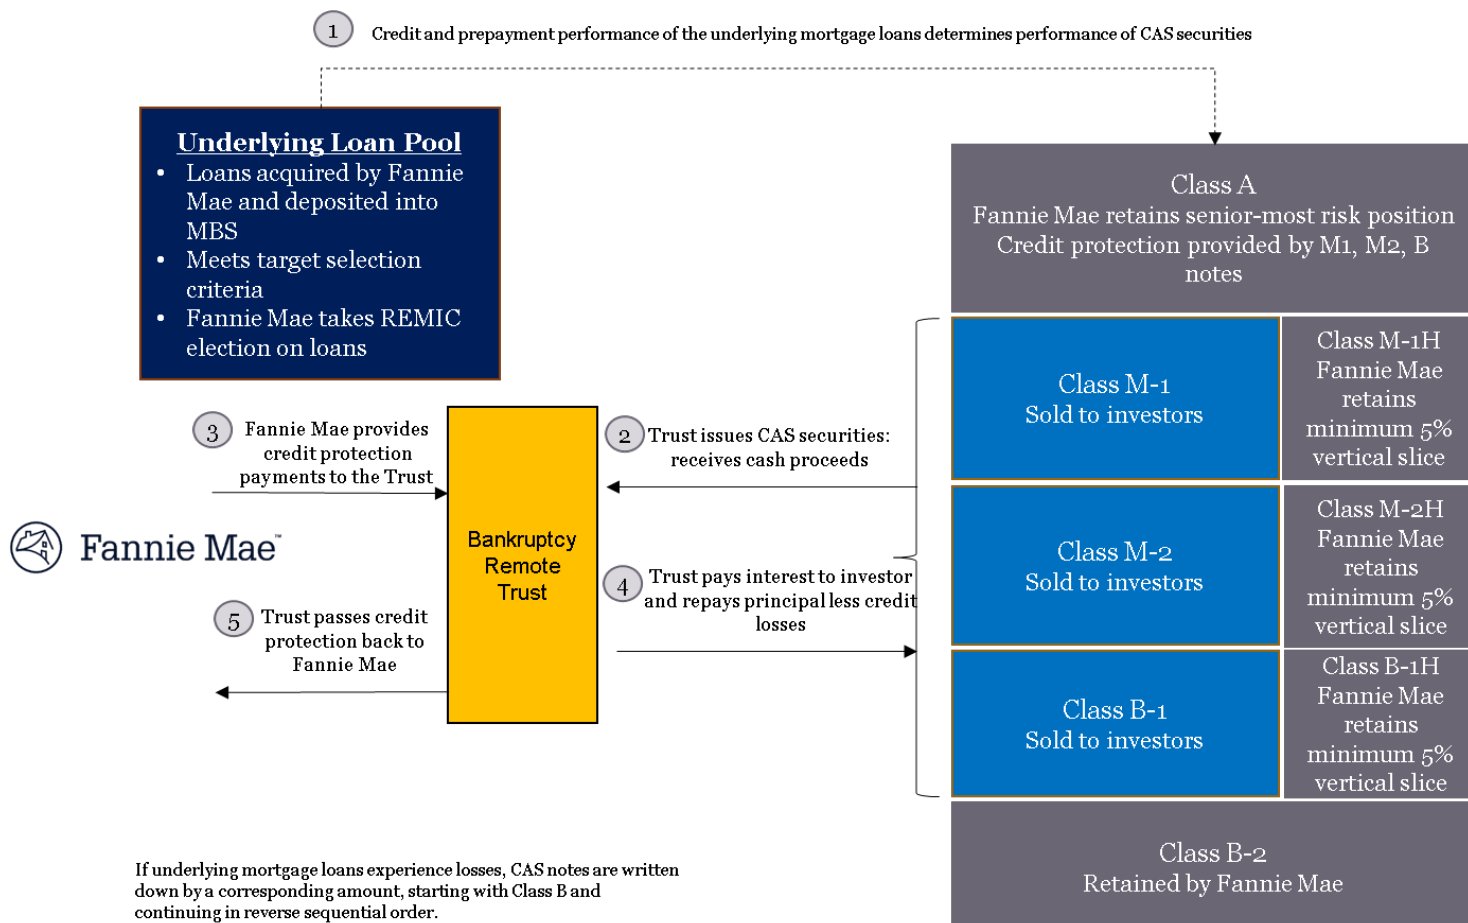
1 Credit and prepayment performance of the underlying mortgage loans determines performance of CAS securities

Underlying Loan Pool
- Loans acquired by Fannie Mae and deposited into MBS
- Meets target selection criteria
- Fannie Mae takes REMIC election on loans

Class A
Fannie Mae retains senior-most risk position
Credit protection provided by M1, M2, B notes

Class M-1
Sold to investors

Class M-1H
Fannie Mae retains minimum 5% vertical slice

Class M-2
Sold to investors

Class M-2H
Fannie Mae retains minimum 5% vertical slice

Class B-1
Sold to investors

Class B-1H
Fannie Mae retains minimum 5% vertical slice

Class B-2
Retained by Fannie Mae

3 Fannie Mae provides credit protection payments to the Trust

2 Trust issues CAS securities: receives cash proceeds

Fannie Mae

Bankruptcy Remote Trust

4 Trust pays interest to investor and repays principal less credit losses

5 Trust passes credit protection back to Fannie Mae

If underlying mortgage loans experience losses, CAS notes are written down by a corresponding amount, starting with Class B and continuing in reverse sequential order.